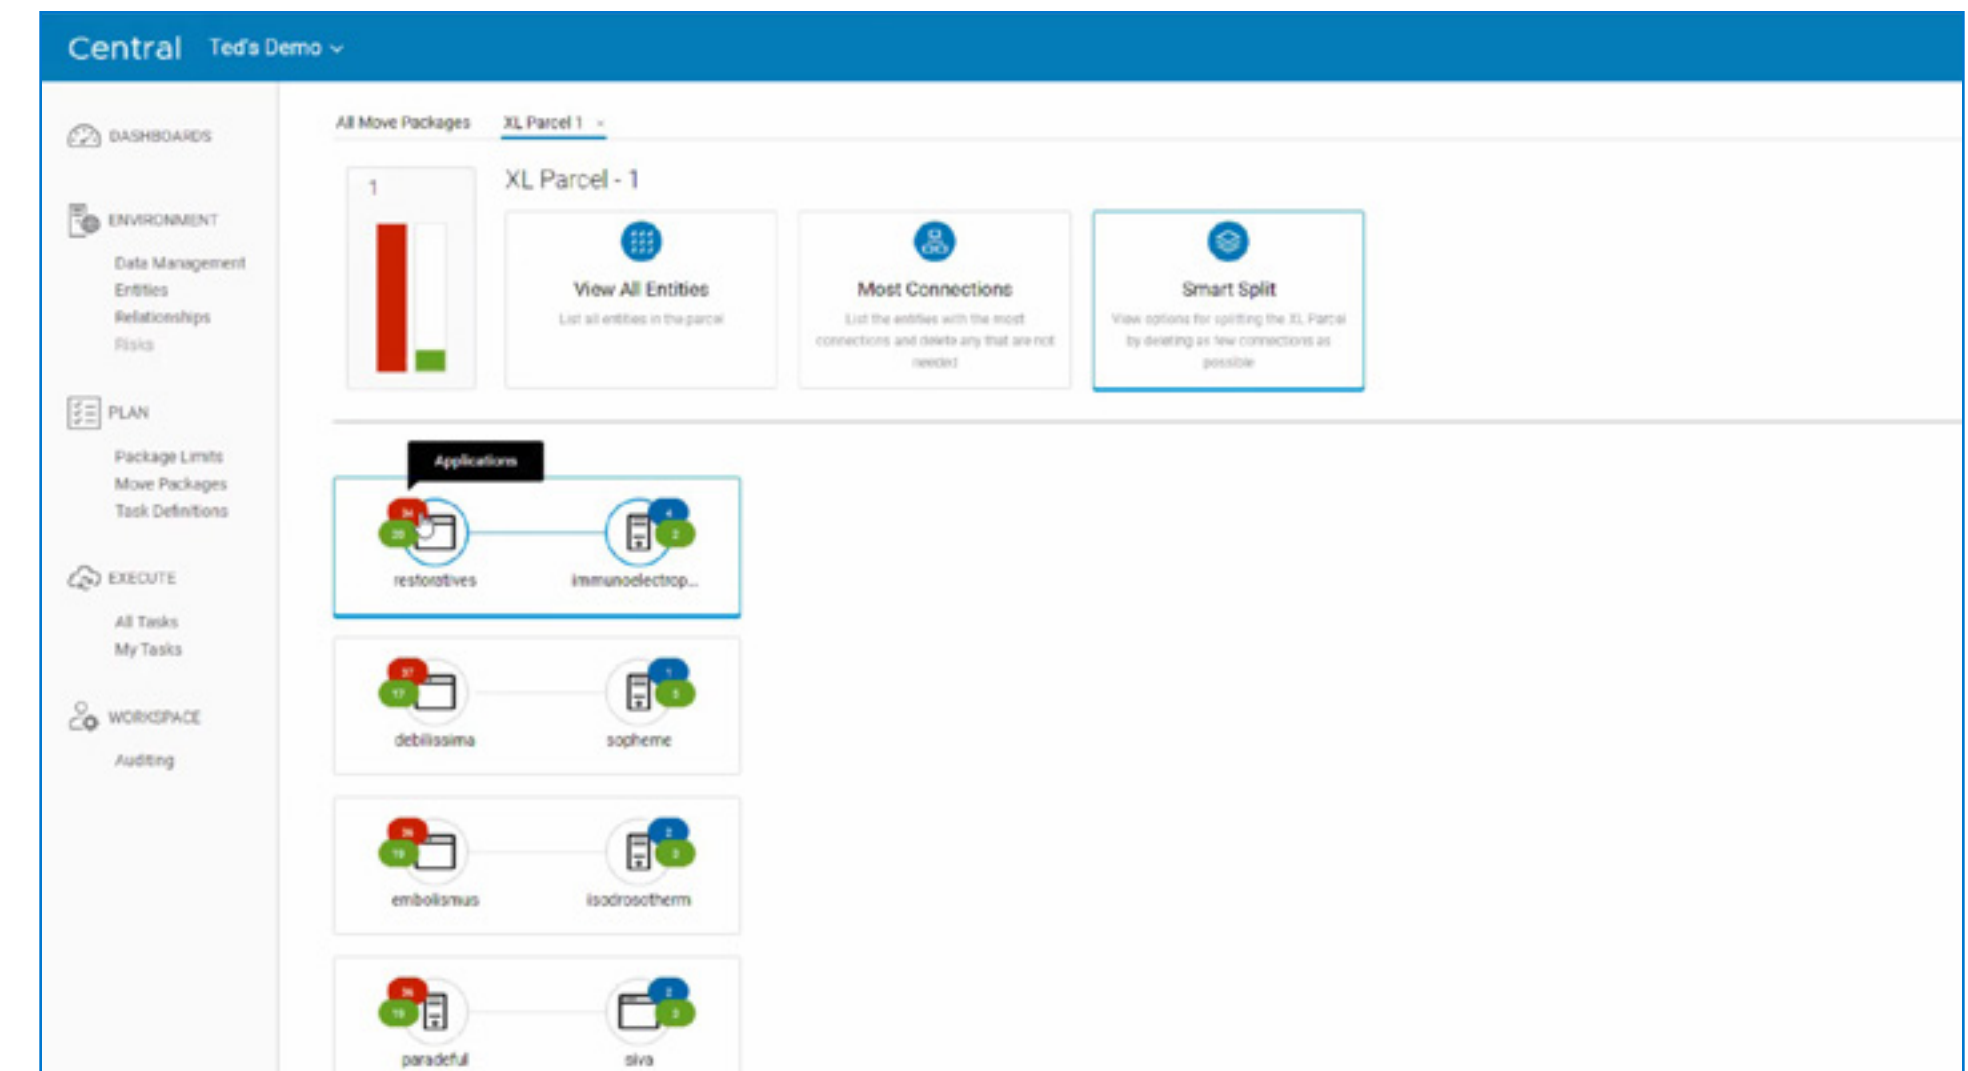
Central Ted's Demo

DASHBOARDS

ENVIRONMENT

Data Management
Entities
Relationships
Risks

PLAN

Package Limits
Move Packages
Task Definitions

EXECUTE

All Tasks
My Tasks

WORKSPACE

Auditing

All Move Packages XL Parcel 1

1

XL Parcel - 1

View All Entities
List all entities in the parcel

Most Connections
List the entities with the most connections and delete any that are not needed

Smart Split
View options for splitting the XL Parcel by deleting as few connections as possible

Applications

restoratives immunoelectrop...

debilissima sopheme

embolismus isodrosotherm

paradeful siva